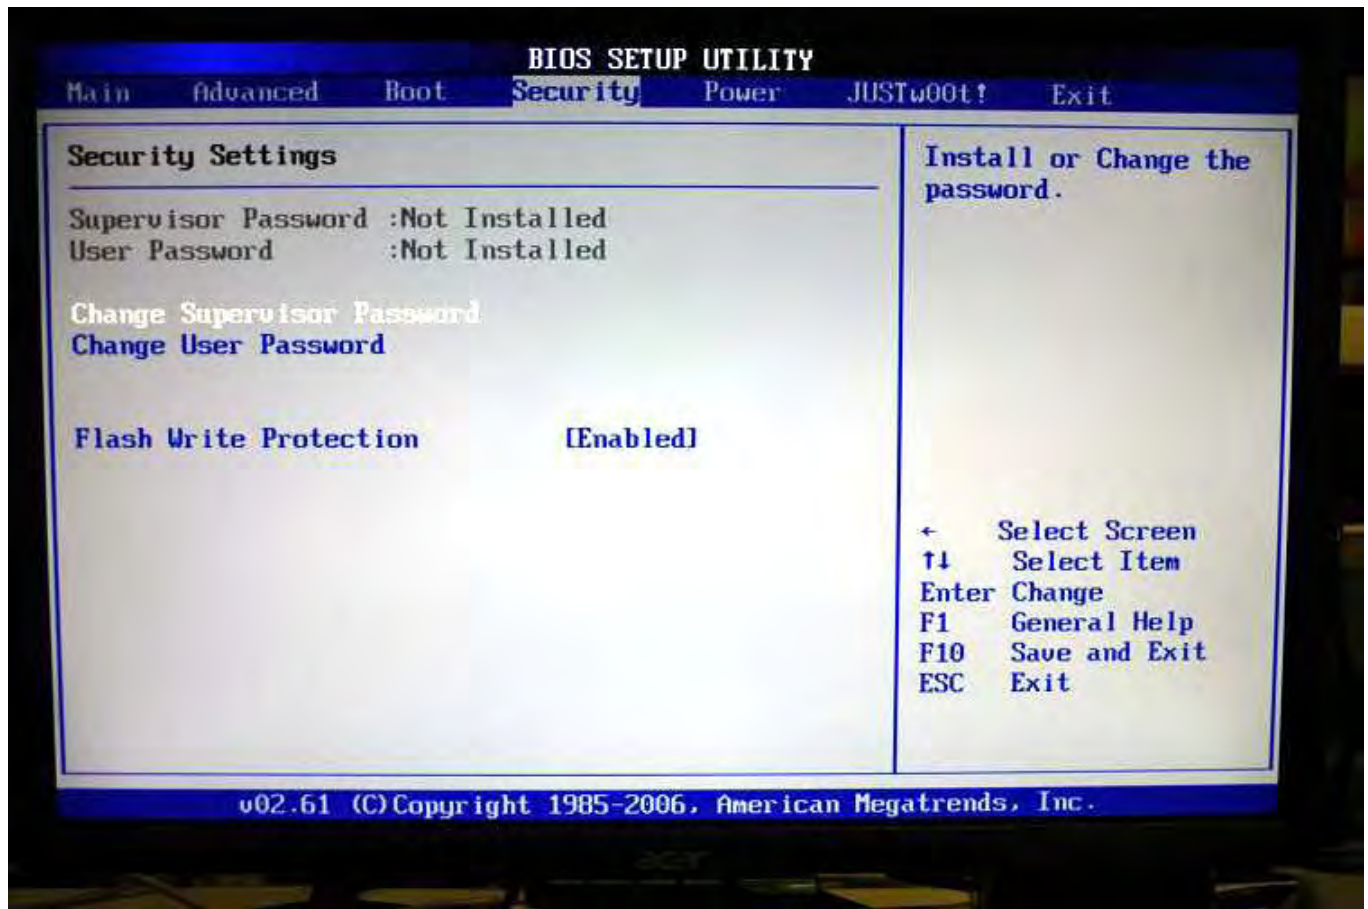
BIOS SETUP UTILITY

Main Advanced Boot Security Power JUSTw00t! Exit

Security Settings

Supervisor Password :Not Installed
User Password :Not Installed

Change Supervisor Password
Change User Password

Flash Write Protection [Enabled]

Install or Change the password.

← Select Screen
↑↓ Select Item
Enter Change
F1 General Help
F10 Save and Exit
ESC Exit

v02.61 (C)Copyright 1985-2006, American Megatrends, Inc.

acer